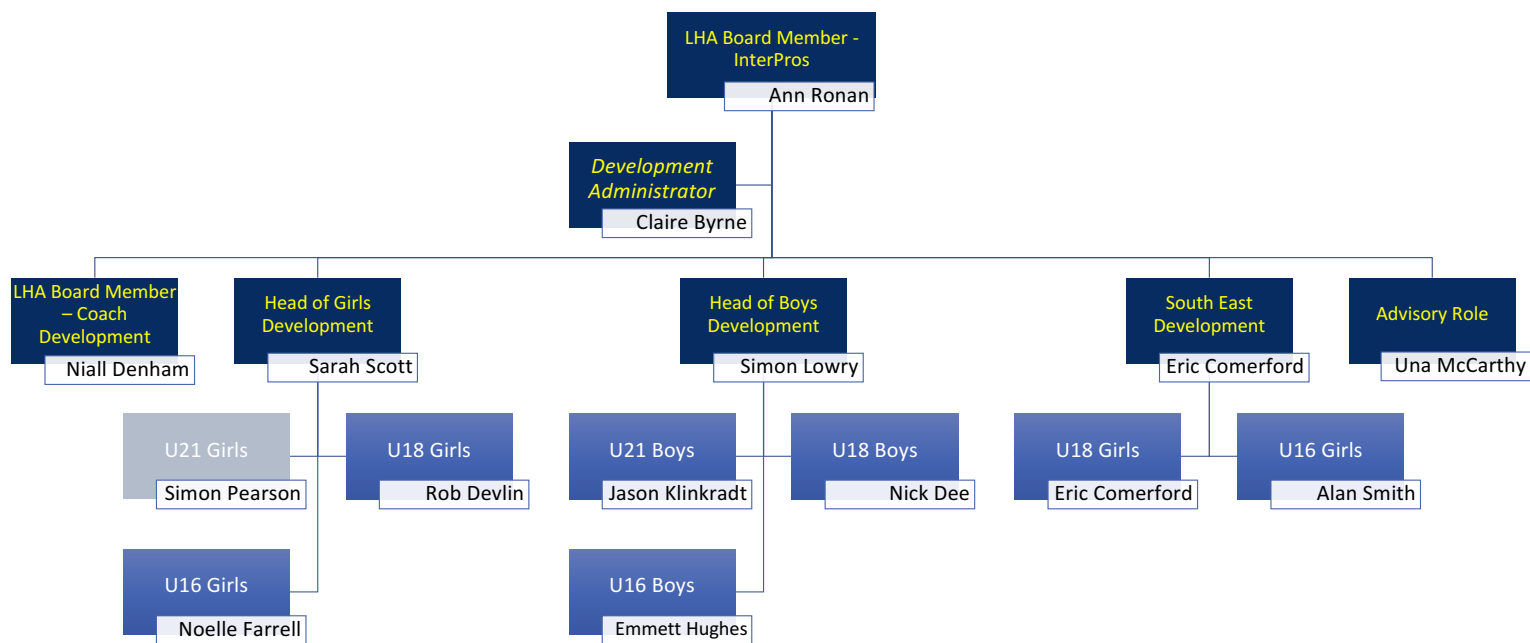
LHA Board Member - InterPros
Ann Ronan

Development Administrator
Claire Byrne

LHA Board Member – Coach Development
Niall Denham

Head of Girls Development
Sarah Scott

Head of Boys Development
Simon Lowry

South East Development
Eric Comerford

Advisory Role
Una McCarthy

U21 Girls
Simon Pearson

U18 Girls
Rob Devlin

U21 Boys
Jason Klinkradt

U18 Boys
Nick Dee

U18 Girls
Eric Comerford

U16 Girls
Alan Smith

U16 Girls
Noelle Farrell

U16 Boys
Emmett Hughes